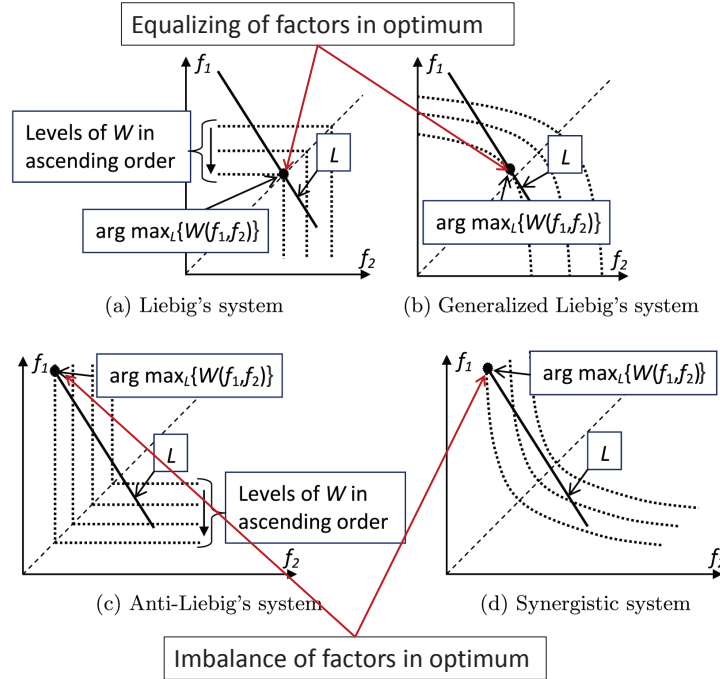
Equalizing of factors in optimum

$f_1$

Levels of $W$ in ascending order

$L$

arg max$_L${$W(f_1,f_2)$}

$f_2$

(a) Liebig's system

$f_1$

$L$

arg max$_L${$W(f_1,f_2)$}

$f_2$

(b) Generalized Liebig's system

$f_1$

arg max$_L${$W(f_1,f_2)$}

$L$

Levels of $W$ in ascending order

$f_2$

(c) Anti-Liebig's system

$f_1$

arg max$_L${$W(f_1,f_2)$}

$L$

$f_2$

(d) Synergistic system

Imbalance of factors in optimum